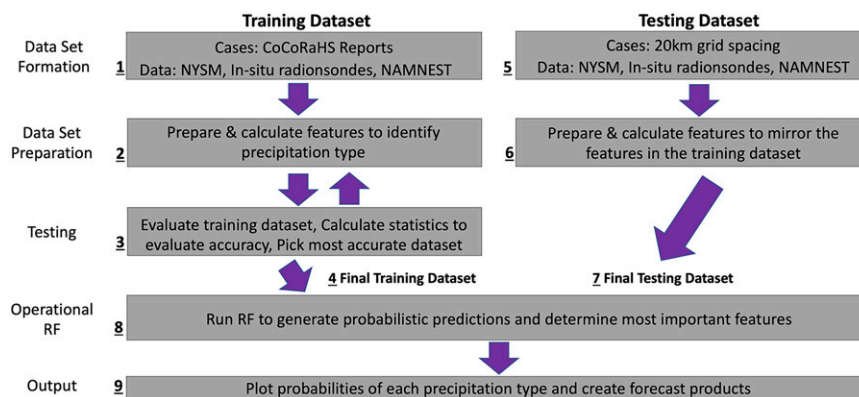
Training Dataset

Testing Dataset

Data Set Formation

1 Cases: CoCoRaHS Reports
Data: NYSM, In-situ radionsondes, NAMNEST

5 Cases: 20km grid spacing
Data: NYSM, In-situ radionsondes, NAMNEST

Data Set Preparation

2 Prepare & calculate features to identify precipitation type

6 Prepare & calculate features to mirror the features in the training dataset

Testing

3 Evaluate training dataset, Calculate statistics to evaluate accuracy, Pick most accurate dataset

4 Final Training Dataset

7 Final Testing Dataset

Operational RF

8 Run RF to generate probabilistic predictions and determine most important features

Output

9 Plot probabilities of each precipitation type and create forecast products